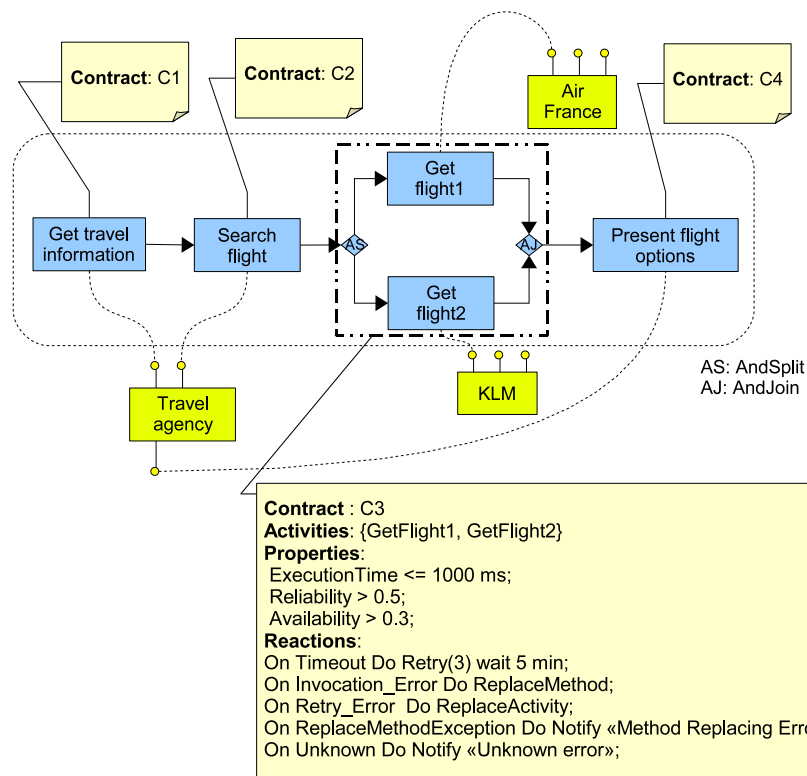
Contract: C1

Contract: C2

Air France

Contract: C4

Get travel information

Search flight

AS

Get flight1

Get flight2

AJ

Present flight options

AS: AndSplit
AJ: AndJoin

KLM

Travel agency

Contract : C3
Activities: {GetFlight1, GetFlight2}
Properties:
ExecutionTime <= 1000 ms;
Reliability > 0.5;
Availability > 0.3;
Reactions:
On Timeout Do Retry(3) wait 5 min;
On Invocation_Error Do ReplaceMethod;
On Retry_Error Do ReplaceActivity;
On ReplaceMethodException Do Notify «Method Replacing Erro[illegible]
On Unknown Do Notify «Unknown error»;